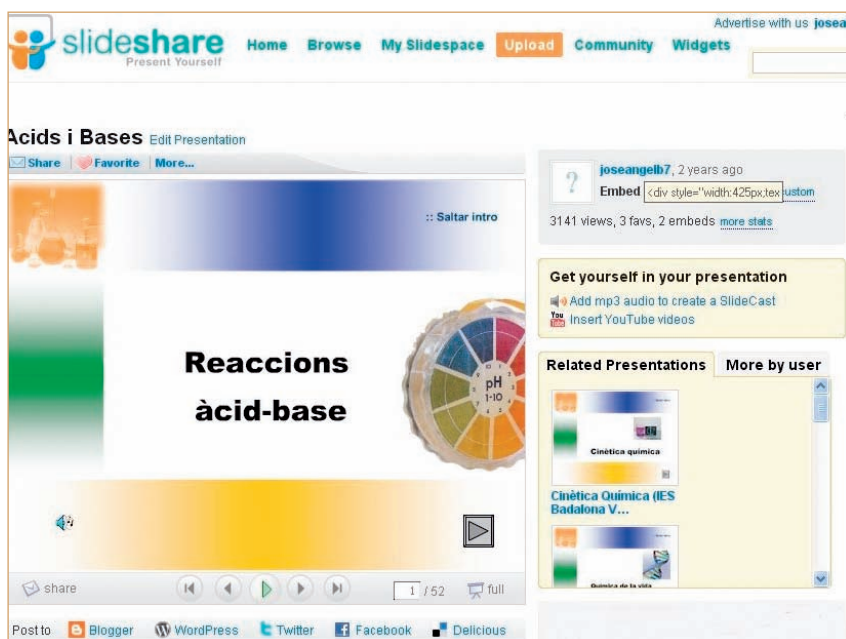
slideshare Present Yourself

Home Browse My Slidespace Upload Community Widgets

Advertise with us josea

Acids i Bases Edit Presentation

Share Favorite More...

:: Saltar intro

Reaccions àcid-base

pH 1-10

share 1 / 52 full

Post to Blogger WordPress Twitter Facebook Delicious

joseangelb7, 2 years ago

Embed <div style="width:425px;tex ustom

3141 views, 3 favs, 2 embeds more stats

Get yourself in your presentation

Add mp3 audio to create a SlideCast

Insert YouTube videos

Related Presentations More by user

Cinètica química

Cinètica Química (IES Badalona V...

Química de la vida